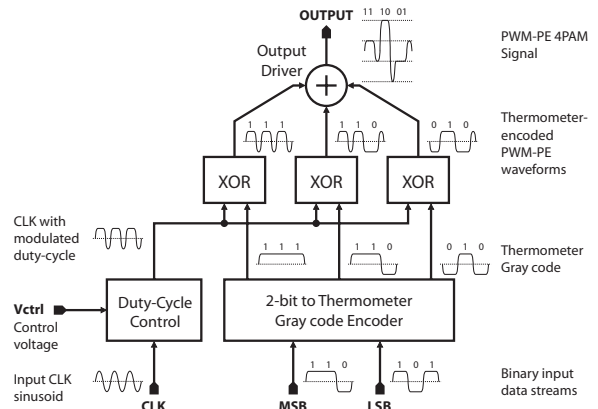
OUTPUT

11 10 01

PWM-PE 4PAM Signal

Output Driver

1 1 1

1 1 0

0 1 0

Thermometer-encoded PWM-PE waveforms

XOR

XOR

XOR

CLK with modulated duty-cycle

1 1 1

1 1 0

0 1 0

Thermometer Gray code

Vctrl

Control voltage

Duty-Cycle Control

2-bit to Thermometer Gray code Encoder

Input CLK sinusoid

1 1 0

1 0 1

Binary input data streams

CLK

MSB

LSB